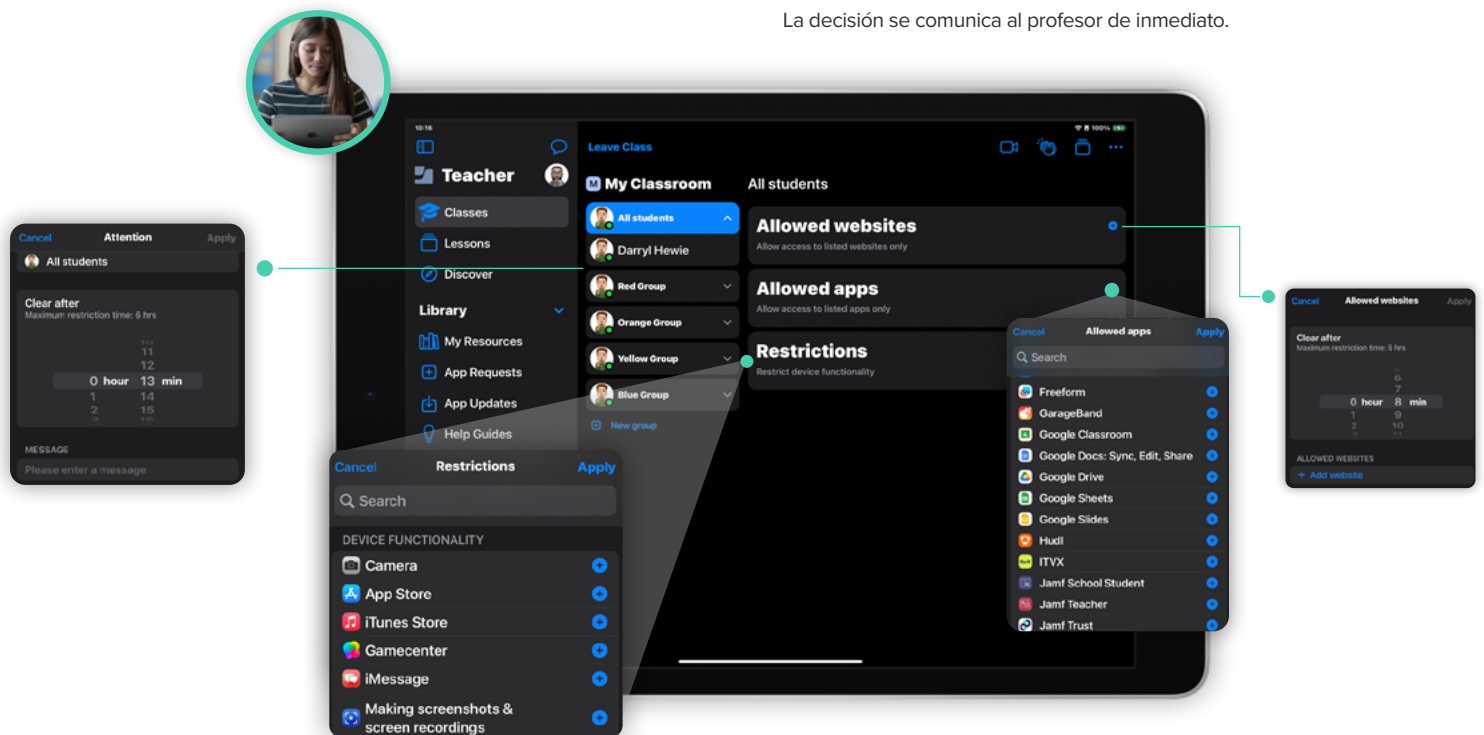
La decisión se comunica al profesor de inmediato.

10:16

100%

Teacher

Classes

Lessons

Discover

Library

My Resources

App Requests

App Updates

Help Guides

Leave Class

M My Classroom

All students

Darryl Hewie

Red Group

Orange Group

Yellow Group

Blue Group

New group

All students

Allowed websites
Allow access to listed websites only

Allowed apps
Allow access to listed apps only

Restrictions
Restrict device functionality

Cancel Attention Apply

All students

Clear after
Maximum restriction time: 6 hrs

10
11
12
0 hour 13 min
1 14
2 15
3 16

MESSAGE

Please enter a message

Cancel Restrictions Apply

Search

DEVICE FUNCTIONALITY

Camera

App Store

iTunes Store

Gamecenter

iMessage

Making screenshots & screen recordings

Cancel Allowed apps Apply

Search

Freeform

GarageBand

Google Classroom

Google Docs: Sync, Edit, Share

Google Drive

Google Sheets

Google Slides

Hudl

ITVX

Jamf School Student

Jamf Teacher

Jamf Trust

Cancel Allowed websites Apply

Clear after
Maximum restriction time: 6 hrs

5
6
7
0 hour 8 min
1 9
2 10
3 11

ALLOWED WEBSITES

+ Add website